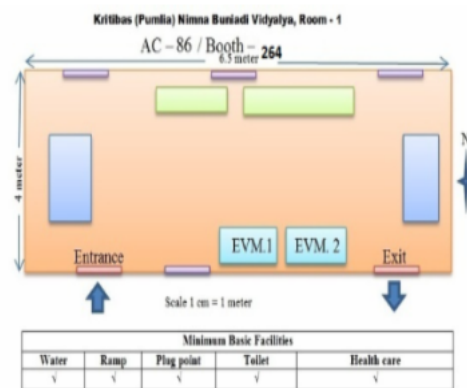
Kritibas (Pumlia) Nimna Buniadi Vidyalya, Room - 1

AC – 86 / Booth – 264

6.5 meter

4 meter

N

Entrance

EVM.1

EVM. 2

Exit

Scale 1 cm = 1 meter

| Minimum Basic Facilities | | | | |
|---|---|---|---|---|
| Water | Ramp | Plug point | Toilet | Health care |
| √ | √ | √ | √ | √ |